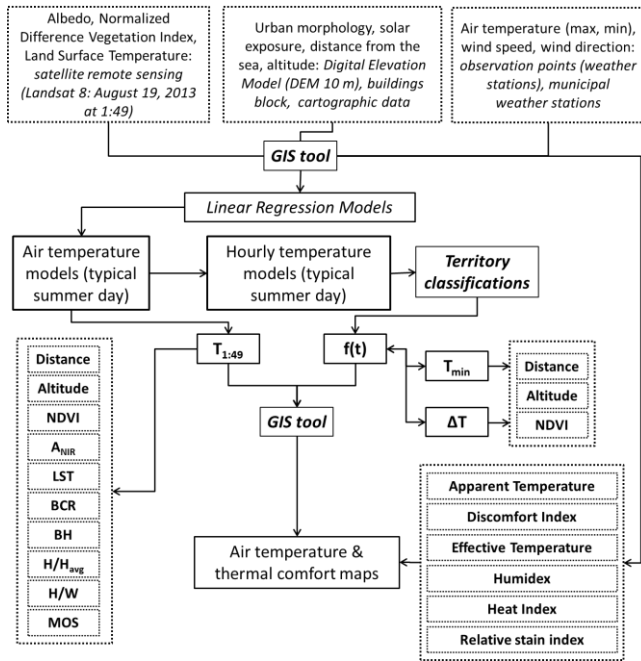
Albedo, Normalized Difference Vegetation Index, Land Surface Temperature: *satellite remote sensing (Landsat 8: August 19, 2013 at 1:49)*

Urban morphology, solar exposure, distance from the sea, altitude: *Digital Elevation Model (DEM 10 m), buildings block, cartographic data*

Air temperature (max, min), wind speed, wind direction: *observation points (weather stations), municipal weather stations*

GIS tool

Linear Regression Models

Air temperature models (typical summer day)

Hourly temperature models (typical summer day)

Territory classifications

$T_{1:49}$

f(t)

$T_{min}$

ΔT

Distance

Altitude

NDVI

GIS tool

Distance

Altitude

NDVI

$A_{NIR}$

LST

BCR

BH

$H/H_{avg}$

H/W

MOS

Apparent Temperature

Discomfort Index

Effective Temperature

Humidex

Heat Index

Relative stain index

Air temperature & thermal comfort maps